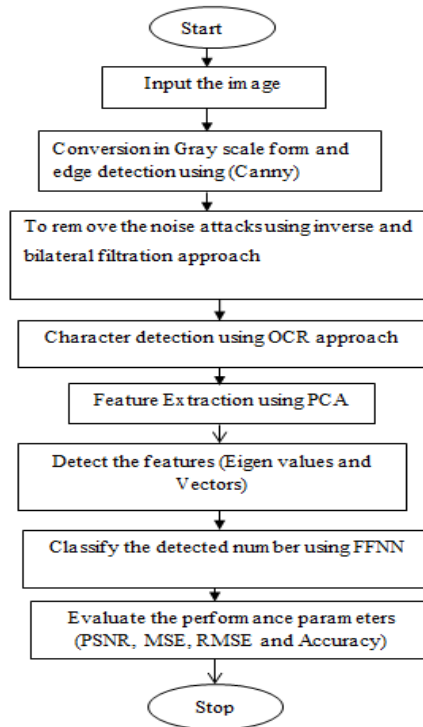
Start

Input the image

Conversion in Gray scale form and edge detection using (Canny)

To remove the noise attacks using inverse and bilateral filtration approach

Character detection using OCR approach

Feature Extraction using PCA

Detect the features (Eigen values and Vectors)

Classify the detected number using FFNN

Evaluate the performance parameters (PSNR, MSE, RMSE and Accuracy)

Stop